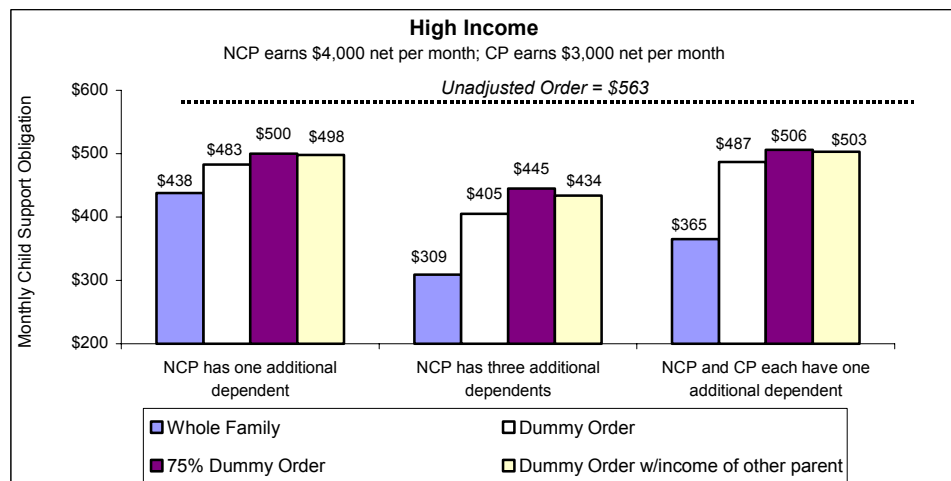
**High Income**
NCP earns \$4,000 net per month; CP earns \$3,000 net per month

*Unadjusted Order = \$563*

Monthly Child Support Obligation

\$600
\$500
\$400
\$300
\$200

\$438 \$483 \$500 \$498
\$309 \$405 \$445 \$434
\$365 \$487 \$506 \$503

NCP has one additional dependent
NCP has three additional dependents
NCP and CP each have one additional dependent

Whole Family
Dummy Order
75% Dummy Order
Dummy Order w/income of other parent